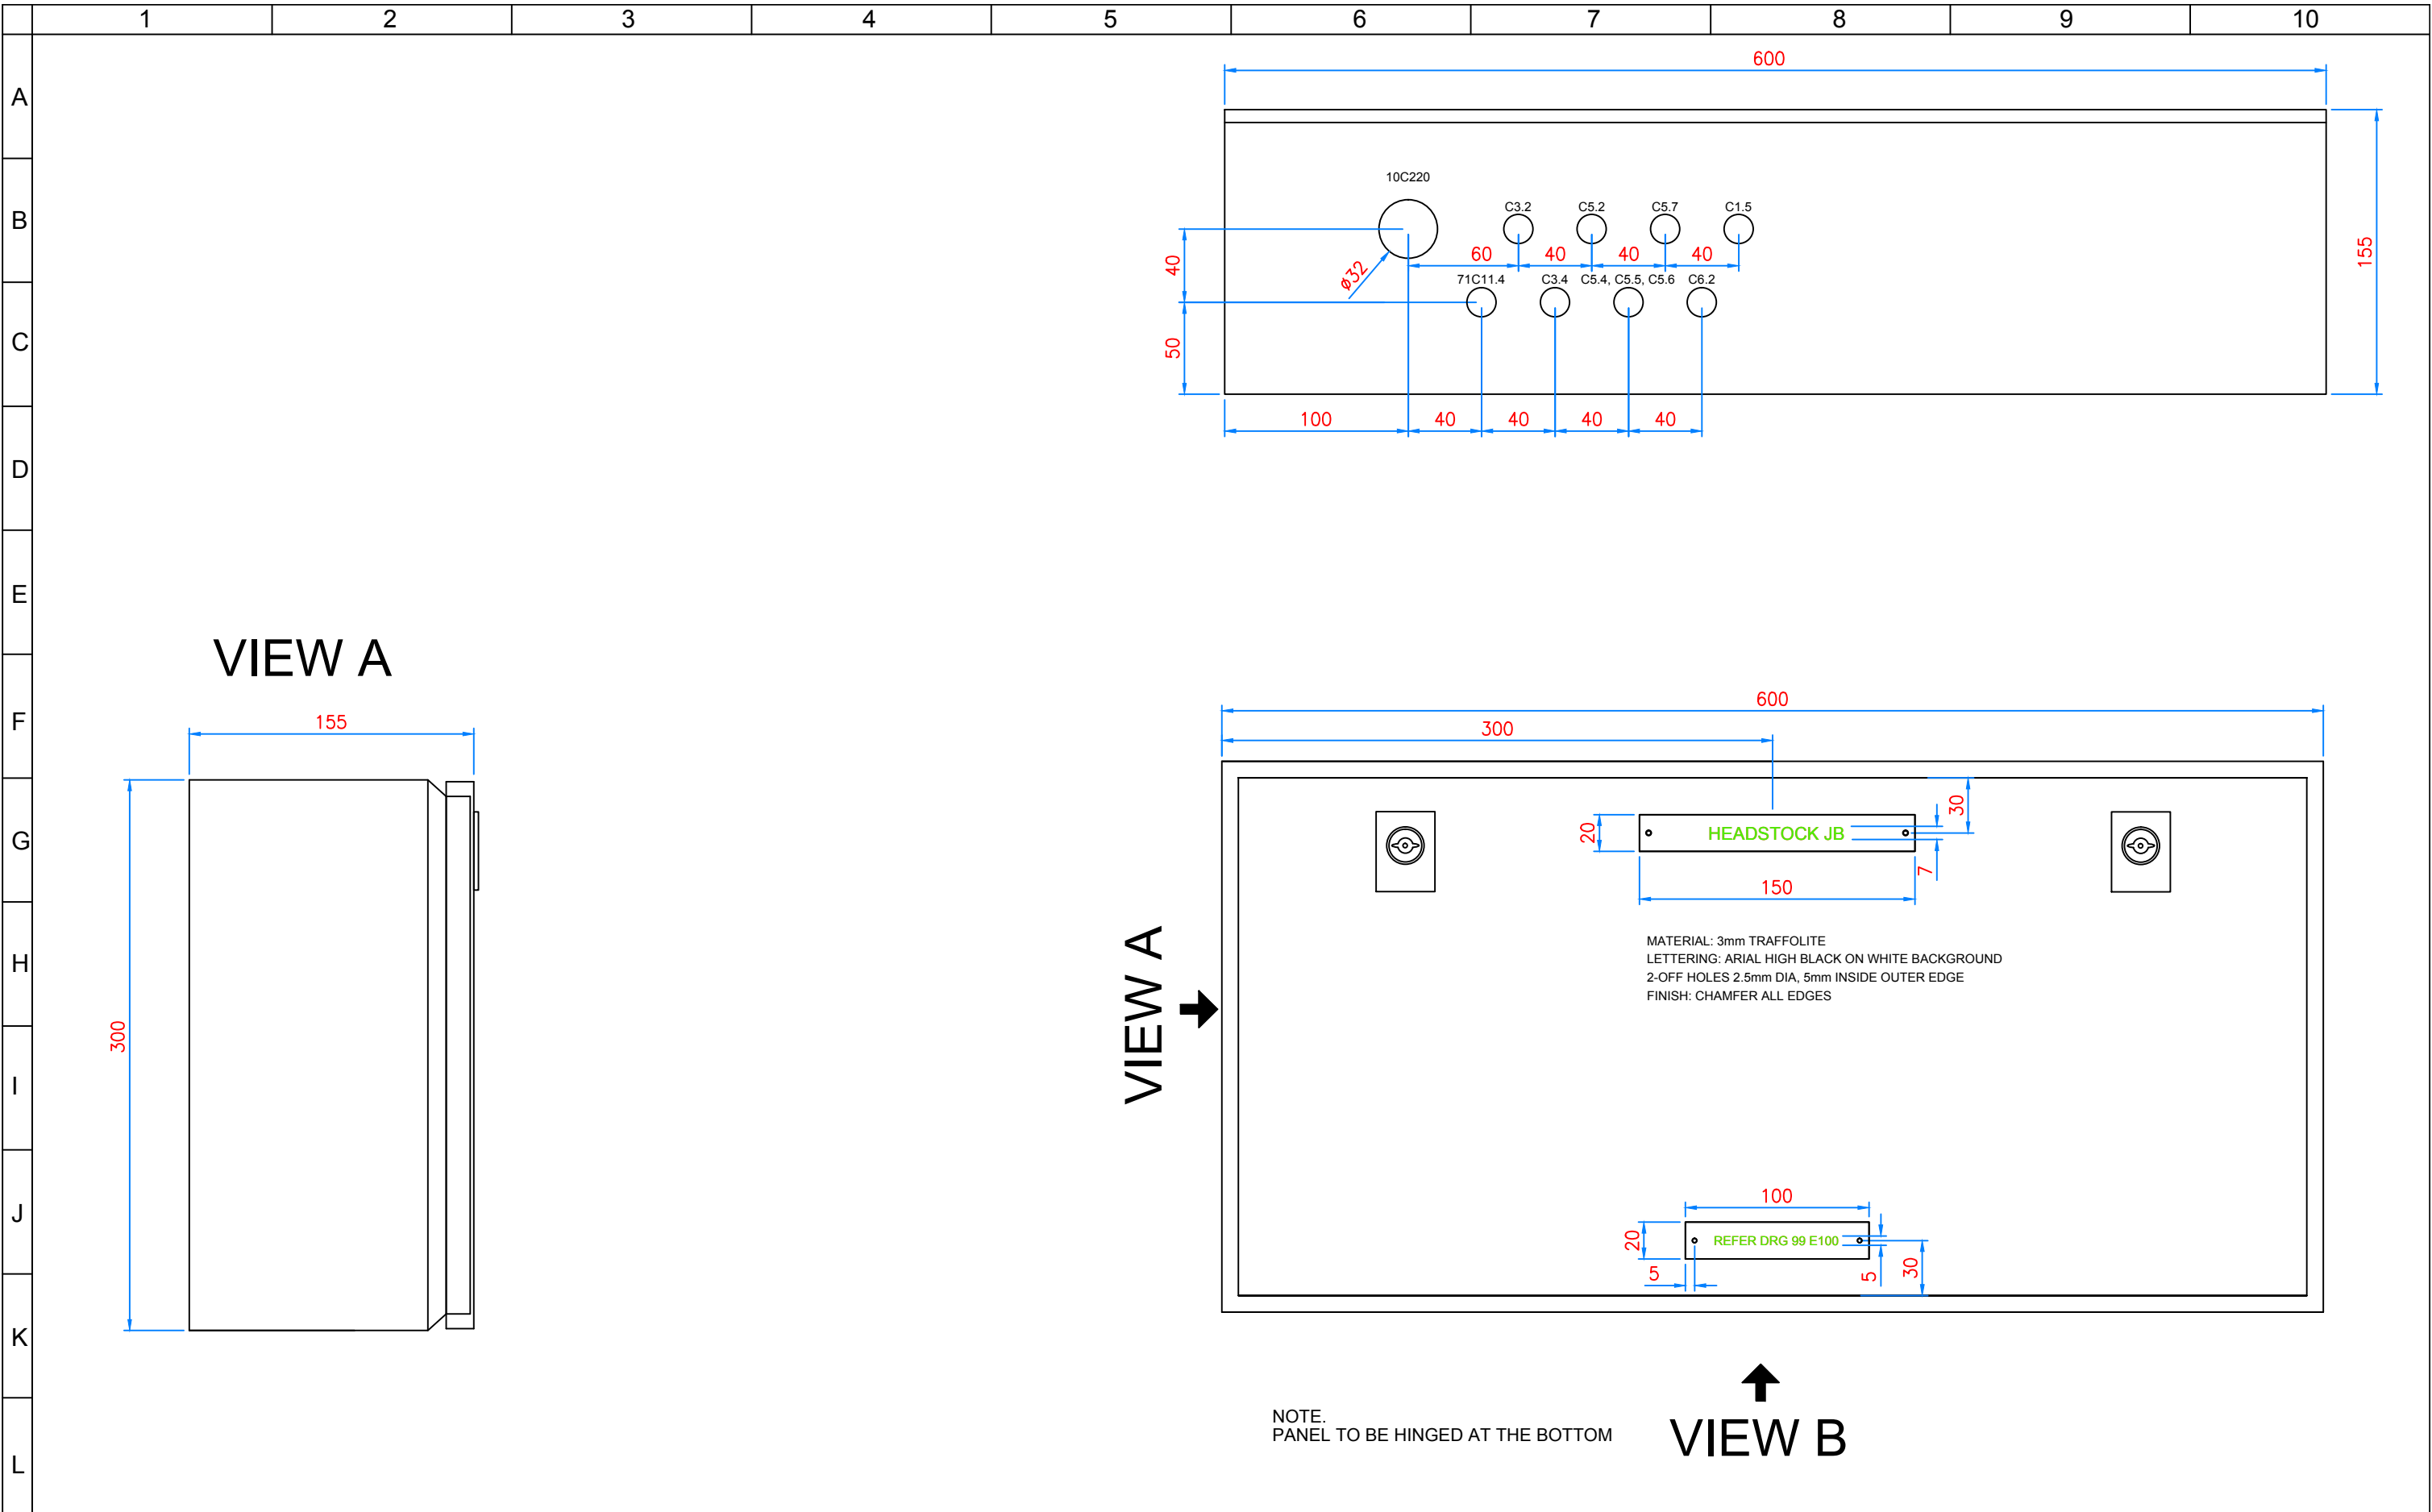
1 2 3 4 5 6 7 8 9 10

A B C D E F G H I J K L

600

155

10C220

C3.2 C5.2 C5.7 C1.5

$\phi 32$

60 40 40 40

40

50

71C11.4 C3.4 C5.4, C5.5, C5.6 C6.2

100 40 40 40 40

VIEW A

155

300

600

300

30

20

HEADSTOCK JB

7

150

MATERIAL: 3mm TRAFFOLITE
LETTERING: ARIAL HIGH BLACK ON WHITE BACKGROUND
2-OFF HOLES 2.5mm DIA, 5mm INSIDE OUTER EDGE
FINISH: CHAMFER ALL EDGES

VIEW A

100

20

REFER DRG 99 E100

5

5

30

NOTE.
PANEL TO BE HINGED AT THE BOTTOM

VIEW B